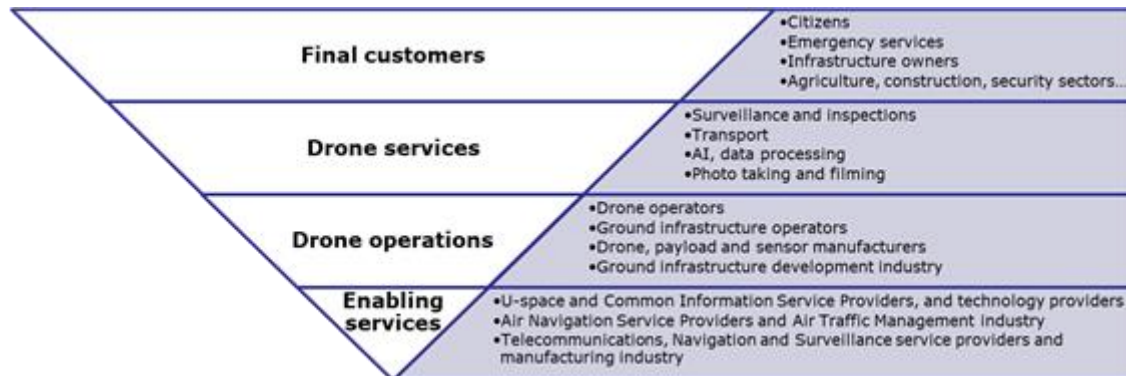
Final customers

•Citizens
•Emergency services
•Infrastructure owners
•Agriculture, construction, security sectors...

Drone services

•Surveillance and inspections
•Transport
•AI, data processing
•Photo taking and filming

Drone operations

•Drone operators
•Ground infrastructure operators
•Drone, payload and sensor manufacturers
•Ground infrastructure development industry

Enabling services

•U-space and Common Information Service Providers, and technology providers
•Air Navigation Service Providers and Air Traffic Management industry
•Telecommunications, Navigation and Surveillance service providers and manufacturing industry